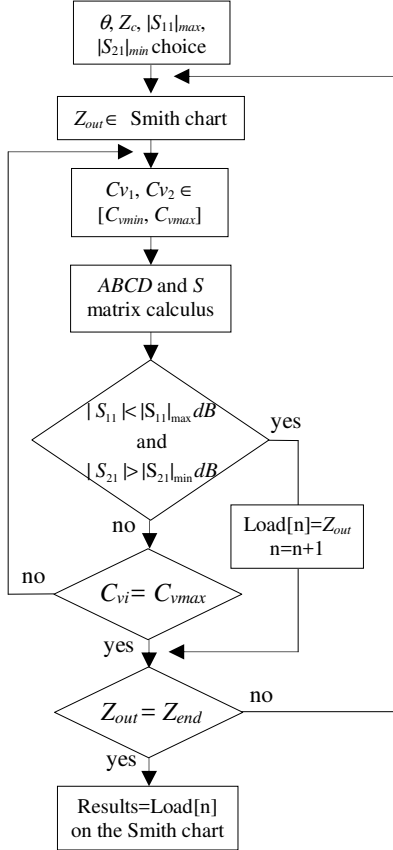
$\theta$, $Z_c$, $|S_{11}|_{max}$, $|S_{21}|_{min}$ choice

$Z_{out} \in$ Smith chart

$Cv_1$, $Cv_2$ $\in$ $[C_{vmin}, C_{vmax}]$

*ABCD* and *S* matrix calculus

$|S_{11}| < |S_{11}|_{max} dB$ and $|S_{21}| > |S_{21}|_{min} dB$

yes

no

Load[n]=$Z_{out}$
n=n+1

no

$C_{vi} = C_{vmax}$

yes

$Z_{out} = Z_{end}$

no

yes

Results=Load[n] on the Smith chart